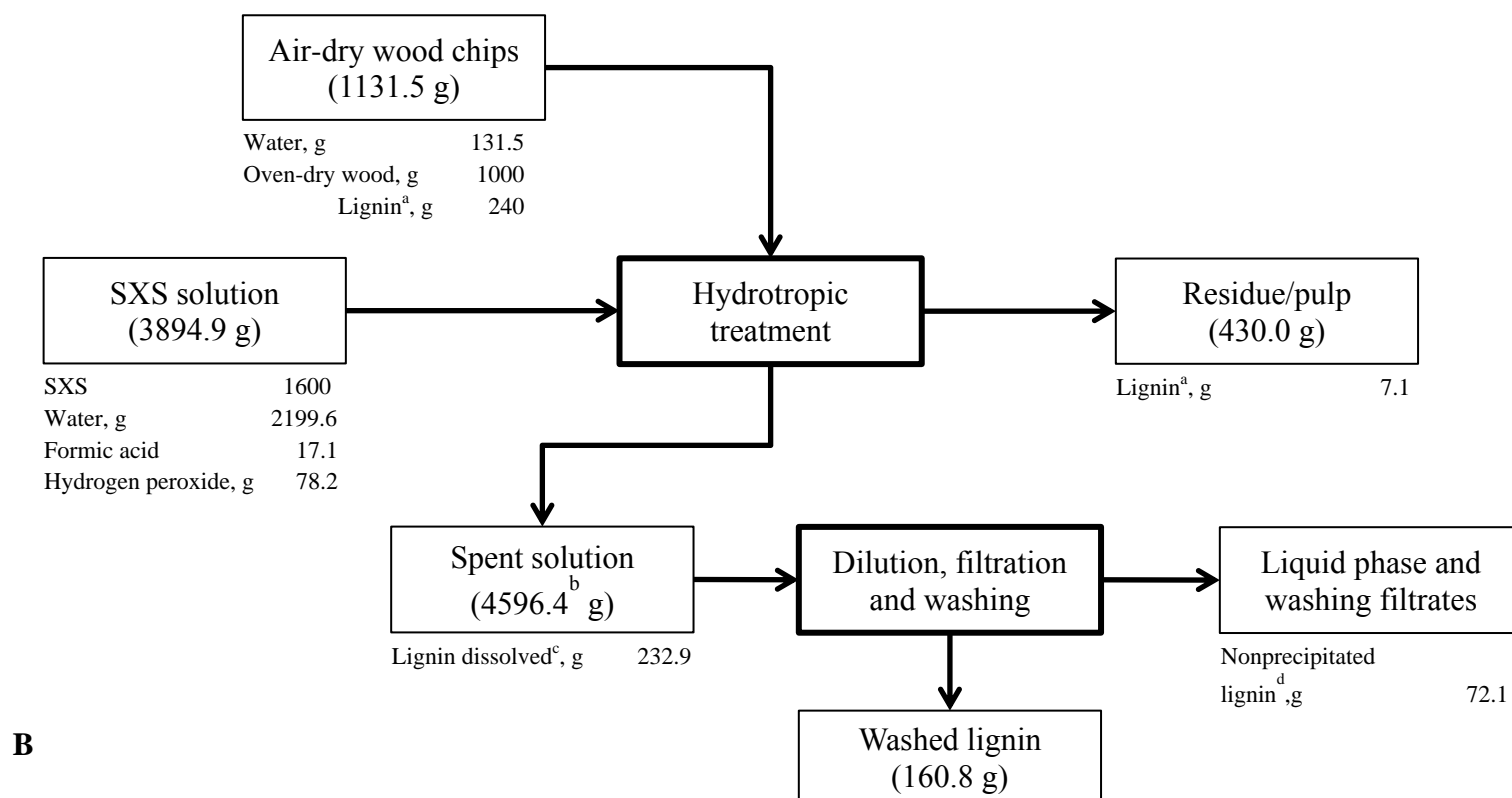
Air-dry wood chips (1131.5 g)

| | |
|---|---|
| Water, g | 131.5 |
| Oven-dry wood, g | 1000 |
| Lignin$^{a}$, g | 240 |

SXS solution (3894.9 g)

| | |
|---|---|
| SXS | 1600 |
| Water, g | 2199.6 |
| Formic acid | 17.1 |
| Hydrogen peroxide, g | 78.2 |

Hydrotropic treatment

Residue/pulp (430.0 g)

| | |
|---|---|
| Lignin$^{a}$, g | 7.1 |

Spent solution ($4596.4^{b}$ g)

| | |
|---|---|
| Lignin dissolved$^{c}$, g | 232.9 |

Dilution, filtration and washing

Liquid phase and washing filtrates

| | |
|---|---|
| Nonprecipitated lignin$^{d}$,g | 72.1 |

B

Washed lignin (160.8 g)